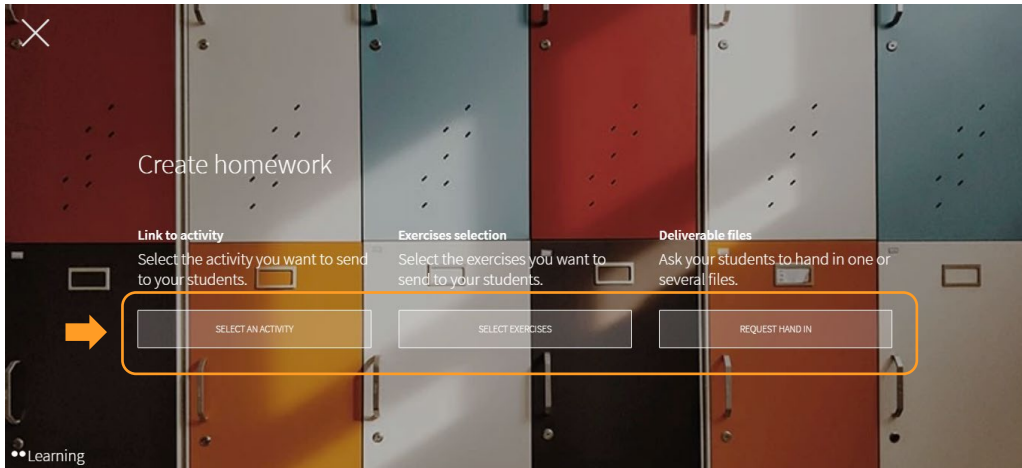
Create homework

Link to activity
Select the activity you want to send to your students.

SELECT AN ACTIVITY

Exercises selection
Select the exercises you want to send to your students.

SELECT EXERCISES

Deliverable files
Ask your students to hand in one or several files.

REQUEST HAND IN

Learning